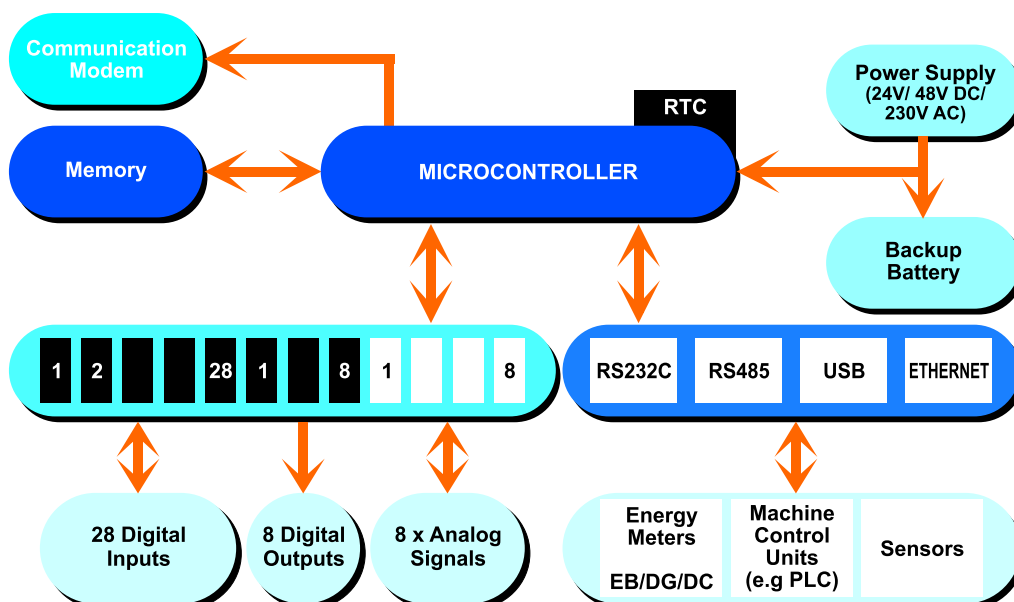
Communication Modem

Memory

MICROCONTROLLER

RTC

Power Supply (24V/ 48V DC/ 230V AC)

Backup Battery

1 2 28 1 8 1 8

RS232C RS485 USB ETHERNET

28 Digital Inputs

8 Digital Outputs

8 x Analog Signals

Energy Meters EB/DG/DC

Machine Control Units (e.g PLC)

Sensors